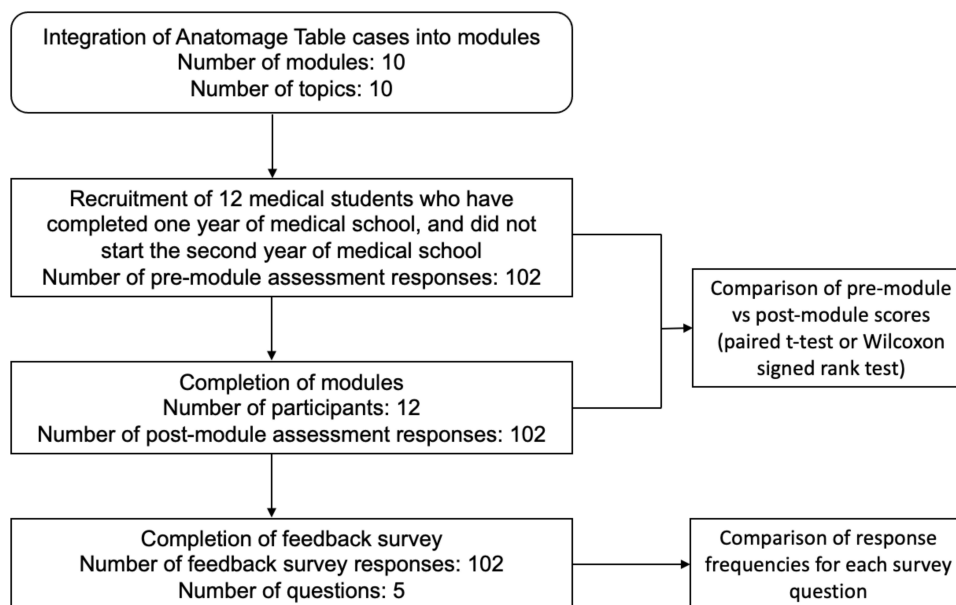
Integration of Anatomage Table cases into modules
Number of modules: 10
Number of topics: 10

Recruitment of 12 medical students who have completed one year of medical school, and did not start the second year of medical school
Number of pre-module assessment responses: 102

Completion of modules
Number of participants: 12
Number of post-module assessment responses: 102

Comparison of pre-module vs post-module scores (paired t-test or Wilcoxon signed rank test)

Completion of feedback survey
Number of feedback survey responses: 102
Number of questions: 5

Comparison of response frequencies for each survey question